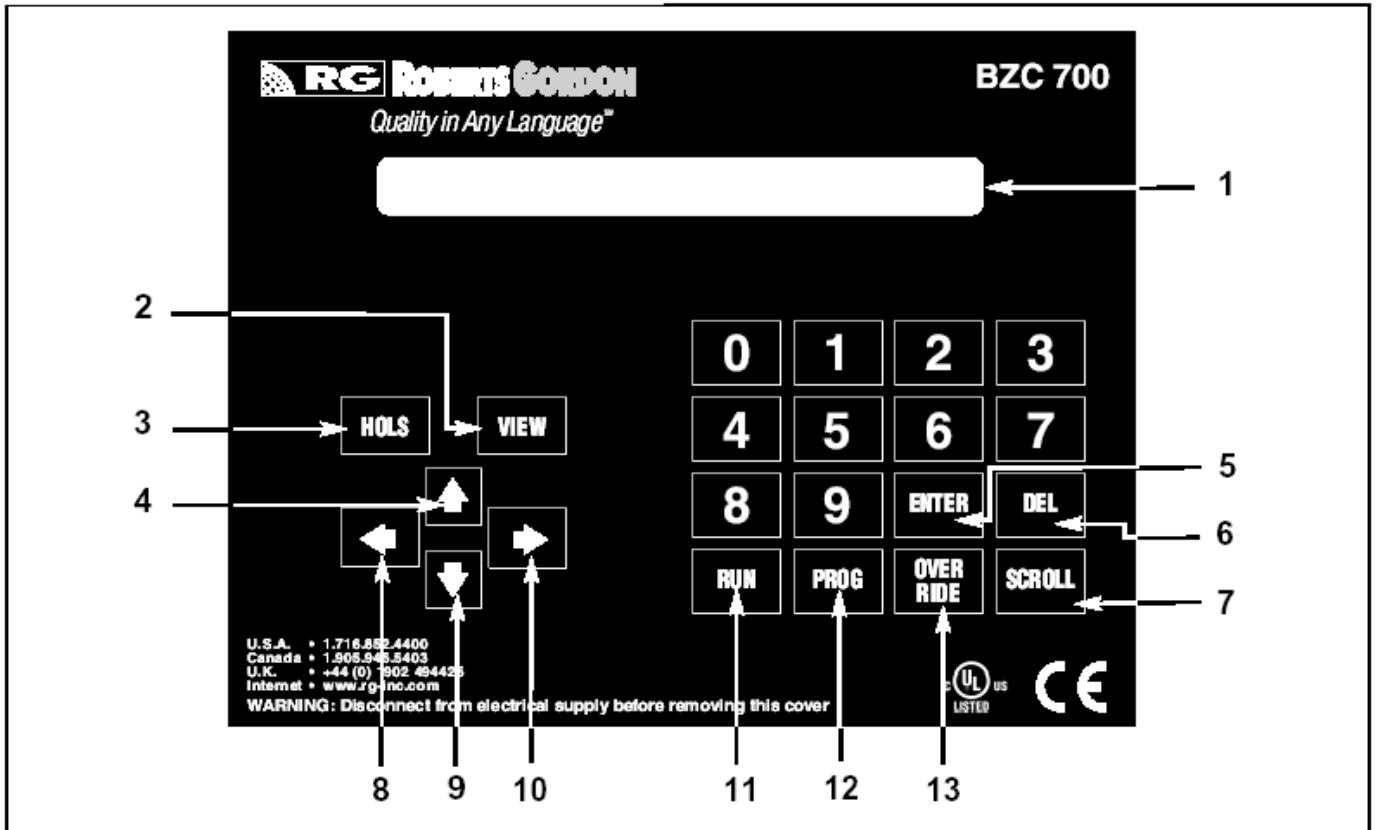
RG ROBERTS GORDON
Quality in Any Language™

BZC 700

1

2

3 HOLS VIEW

4

0 1 2 3
4 5 6 7
8 9 ENTER DEL
RUN PROG OVER RIDE SCROLL

5

6

7

U.S.A. • 1.716.852.4400
Canada • 1.905.945.5403
U.K. • +44 (0) 1902 494425
Internet • www.rg-inc.com
WARNING: Disconnect from electrical supply before removing this cover

c UL us LISTED

CE

8 9 10 11 12 13